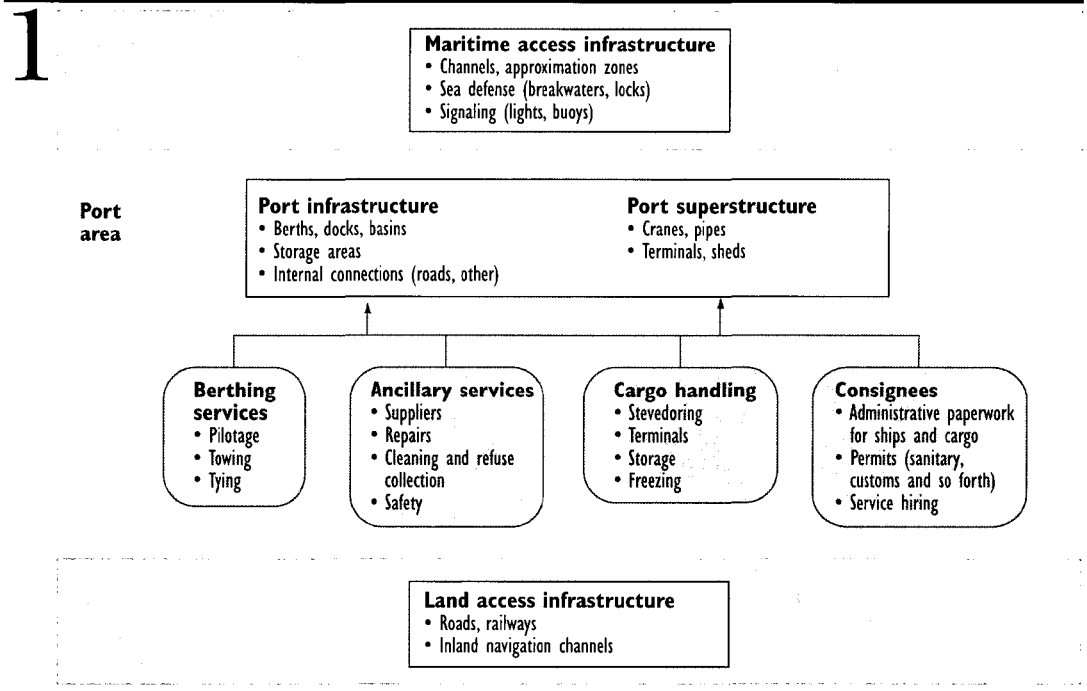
1

**Maritime access infrastructure**
• Channels, approximation zones
• Sea defense (breakwaters, locks)
• Signaling (lights, buoys)

Port area

**Port infrastructure**
• Berths, docks, basins
• Storage areas
• Internal connections (roads, other)

**Port superstructure**
• Cranes, pipes
• Terminals, sheds

**Berthing services**
• Pilotage
• Towing
• Tying

**Ancillary services**
• Suppliers
• Repairs
• Cleaning and refuse collection
• Safety

**Cargo handling**
• Stevedoring
• Terminals
• Storage
• Freezing

**Consignees**
• Administrative paperwork for ships and cargo
• Permits (sanitary, customs and so forth)
• Service hiring

**Land access infrastructure**
• Roads, railways
• Inland navigation channels